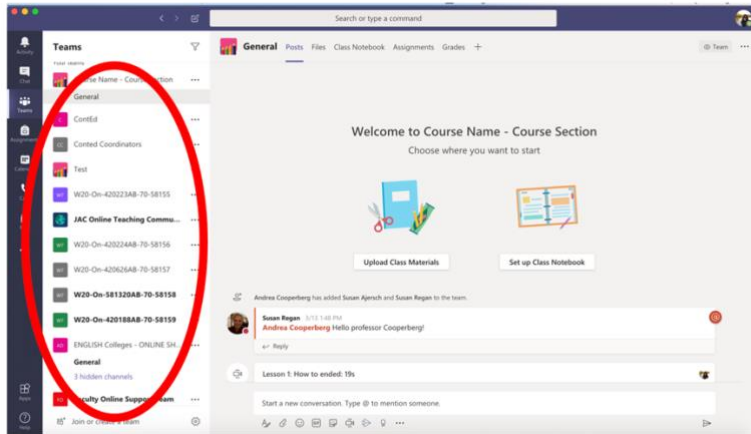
Search or type a command

Activity
Chat
Teams
Assignments
Calendar
Apps
Help

Teams

Your teams

Course Name - Course Section

General

ContEd

Conted Coordinators

Test

W20-On-420223AB-70-58155

JAC Online Teaching Commu...

W20-On-420224AB-70-58156

W20-On-420626AB-70-58157

W20-On-581320AB-70-58158

W20-On-420188AB-70-58159

ENGLISH Colleges - ONLINE SH...

General

3 hidden channels

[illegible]culty Online Support Team

Join or create a team

General Posts Files Class Notebook Assignments Grades +

Team

Welcome to Course Name - Course Section

Choose where you want to start

Upload Class Materials

Set up Class Notebook

Andrea Cooperberg has added Susan Ajersch and Susan Regan to the team.

Susan Regan 5/13 1:48 PM

Andrea Cooperberg Hello professor Cooperberg!

Reply

Lesson 1: How to ended: 19s

Start a new conversation. Type @ to mention someone.